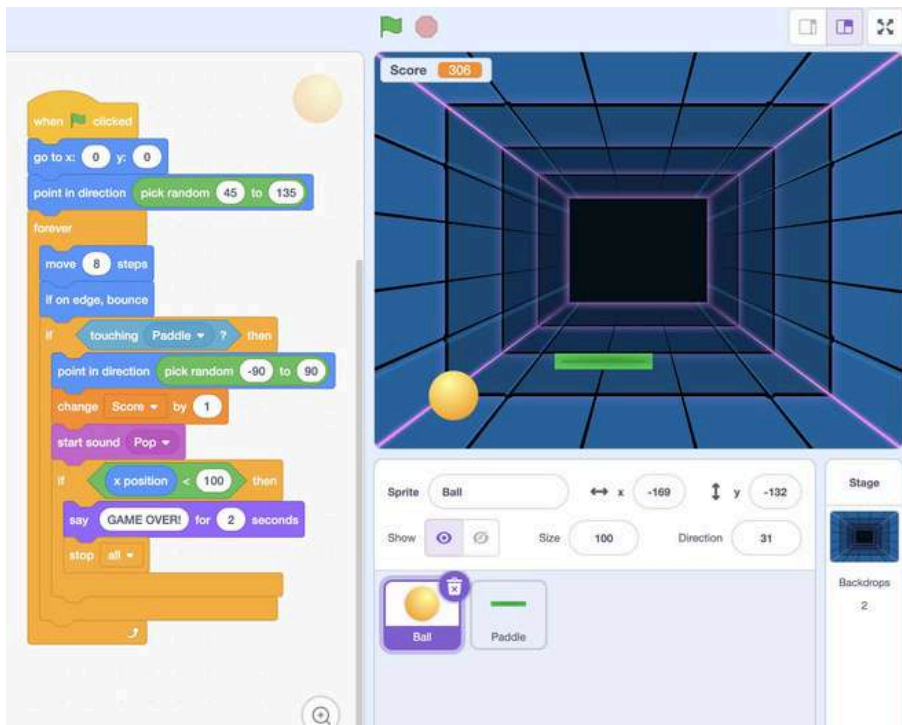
when clicked
go to x: 0 y: 0
point in direction pick random 45 to 135
forever
move 8 steps
if on edge, bounce
if touching Paddle ? then
point in direction pick random -90 to 90
change Score by 1
start sound Pop
if x position < 100 then
say GAME OVER! for 2 seconds
stop all

Score 306

Sprite Ball
x -169
y -132
Show
Size 100
Direction 31

Ball
Paddle

Stage
Backdrops
2